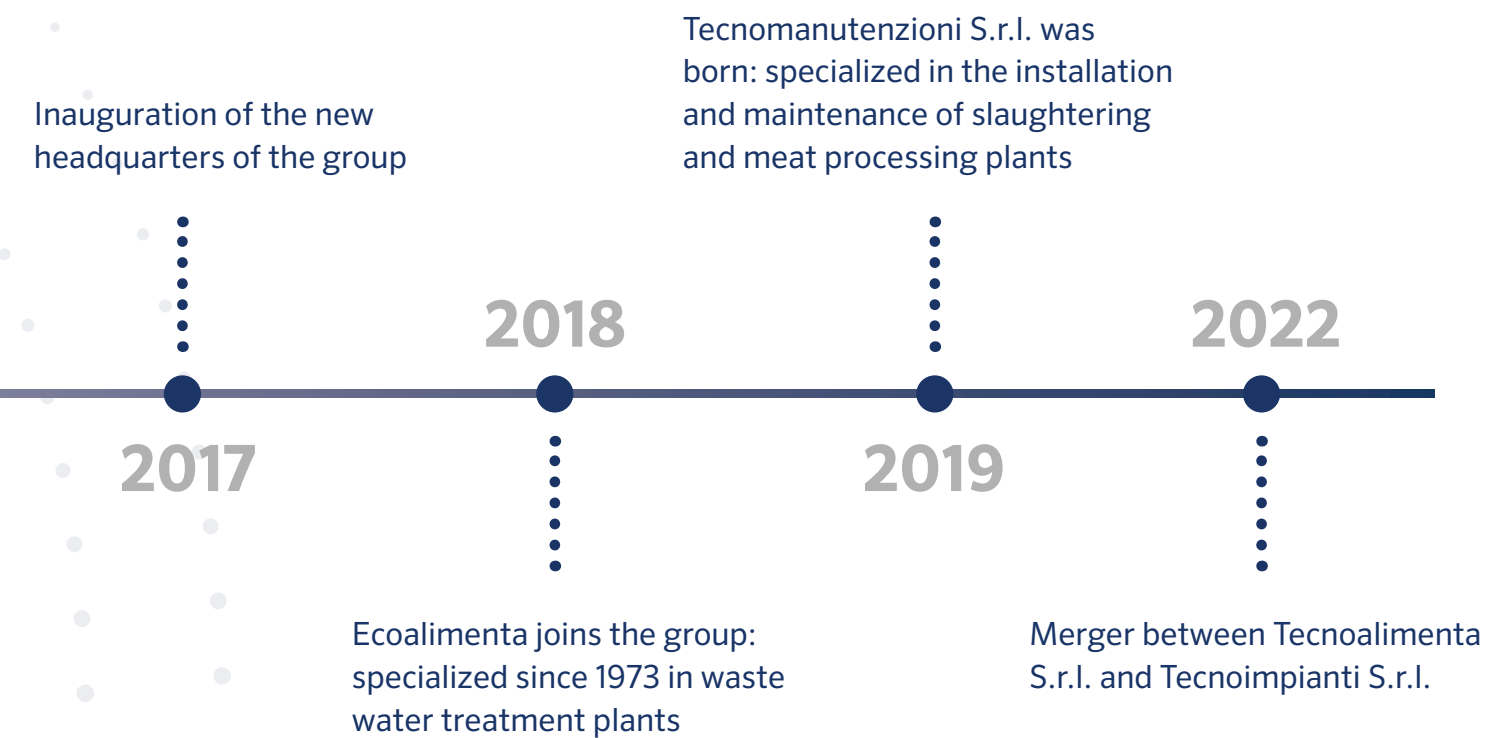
Inauguration of the new headquarters of the group

2017

2018

Ecoalimenta joins the group: specialized since 1973 in waste water treatment plants

Tecnomanutenzioni S.r.l. was born: specialized in the installation and maintenance of slaughtering and meat processing plants

2019

2022

Merger between Tecnoalimenta S.r.l. and Tecnoimpianti S.r.l.